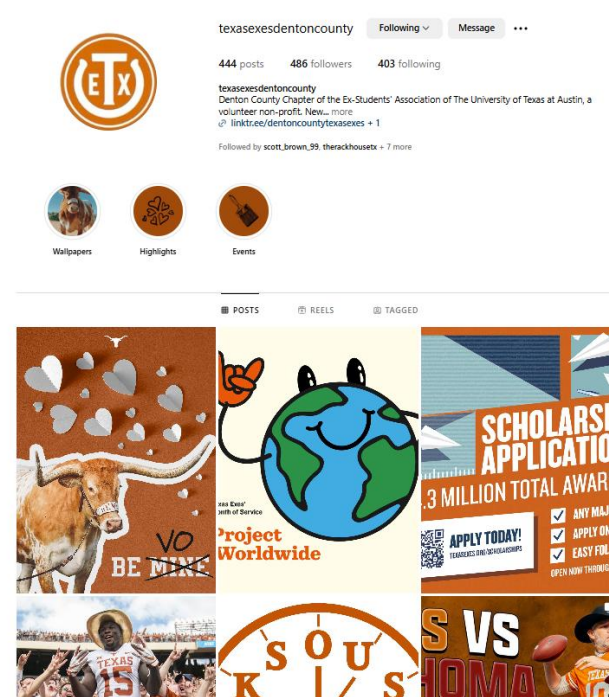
ETX

texasexesdentoncounty Following Message •••

444 posts 486 followers 403 following

texasexesdentoncounty
Denton County Chapter of the Ex-Students' Association of The University of Texas at Austin, a volunteer non-profit. New... more
linktr.ee/dentoncountytexasexes + 1

Followed by scott_brown_99, therackhousetx + 7 more

Wallpapers Highlights Events

POSTS REELS TAGGED

BE ~~MINE~~ VO

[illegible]exas Exes' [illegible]onth of Service
Project Worldwide

SCHOLARS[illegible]
APPLICATIO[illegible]
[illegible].3 MILLION TOTAL AWAR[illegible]
APPLY TODAY!
TEXASEXES.ORG/SCHOLARSHIPS
ANY MA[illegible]
APPLY ON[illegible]
EASY FOL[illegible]
OPEN NOW THROUG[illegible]

TEXAS 15

K S O U S

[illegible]S VS
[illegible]HOMA